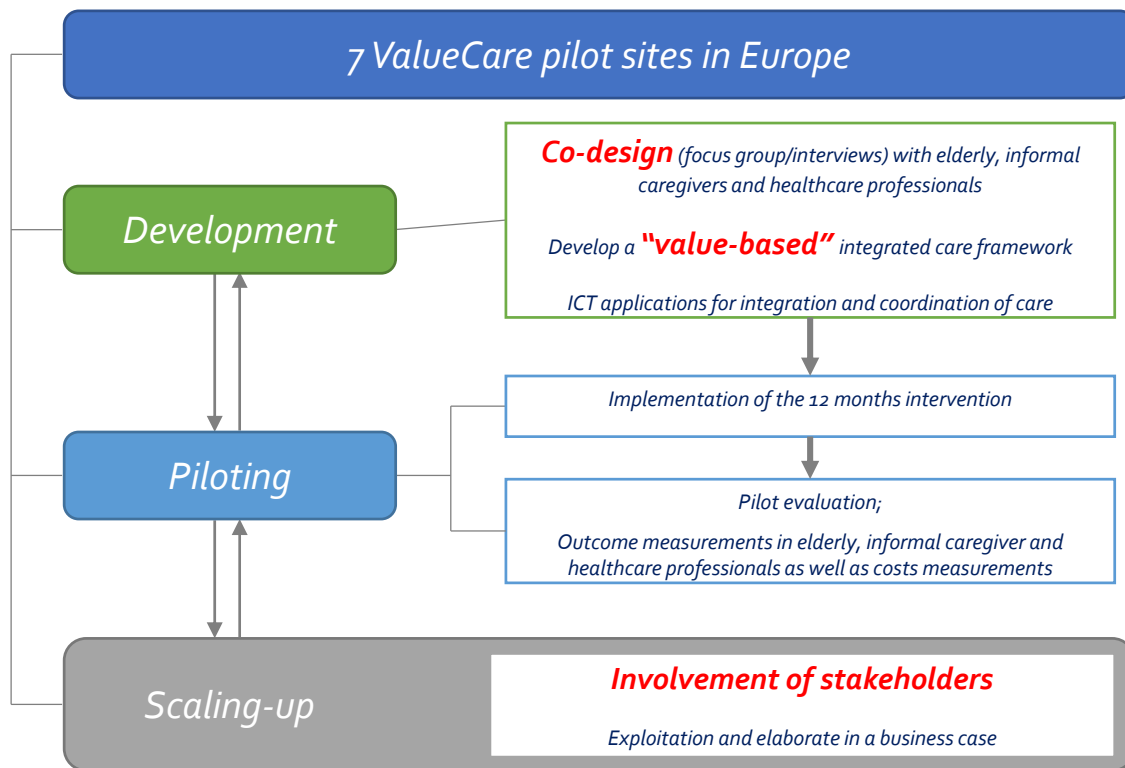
7 ValueCare pilot sites in Europe

Development

Co-design (focus group/interviews) with elderly, informal caregivers and healthcare professionals

Develop a "value-based" integrated care framework

ICT applications for integration and coordination of care

Piloting

Implementation of the 12 months intervention

Pilot evaluation;

Outcome measurements in elderly, informal caregiver and healthcare professionals as well as costs measurements

Scaling-up

Involvement of stakeholders

Exploitation and elaborate in a business case